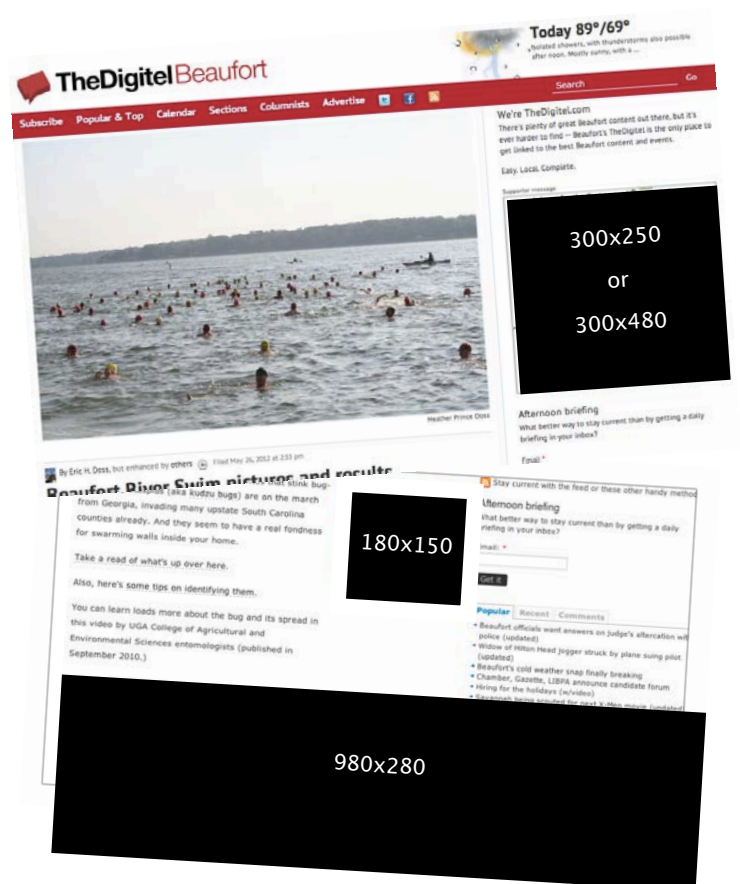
TheDigitel Beaufort

Today 89°/69°
Isolated showers, with thunderstorms also possible after noon. Mostly sunny, with a ...

Search

Go

Subscribe Popular & Top Calendar Sections Columnists Advertise

We're TheDigitel.com
There's plenty of great Beaufort content out there, but it's ever harder to find — Beaufort's TheDigitel is the only place to get linked to the best Beaufort content and events.

Easy. Local. Complete.

Supporter message

300x250
or
300x480

Heather Prince Doss

By Eric H. Doss, but enhanced by others Filed May 26, 2012 at 2:33 pm

Beaufort River Swim pictures and results

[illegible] stink bugs (aka kudzu bugs) are on the march from Georgia, invading many upstate South Carolina counties already. And they seem to have a real fondness for swarming walls inside your home.

Take a read of what's up over here.

Also, here's some tips on identifying them.

You can learn loads more about the bug and its spread in this video by UGA College of Agricultural and Environmental Sciences entomologists (published in September 2010.)

180x150

Stay current with the feed or these other handy metho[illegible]

Afternoon briefing
What better way to stay current than by getting a daily briefing in your inbox?

Email *

Get it

Popular Recent Comments

• Beaufort officials want answers on judge's altercation wit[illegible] police (updated)
• Widow of Hilton Head jogger struck by plane suing pilot (updated)
• Beaufort's cold weather snap finally breaking
• Chamber, Gazette, LIBPA announce candidate forum
• Hiring for the holidays (w/video)
• Savannah being scouted for next X-Men movie (updated)

980x280

Afternoon briefing
What better way to stay current than by getting a daily briefing in your inbox?

Email *